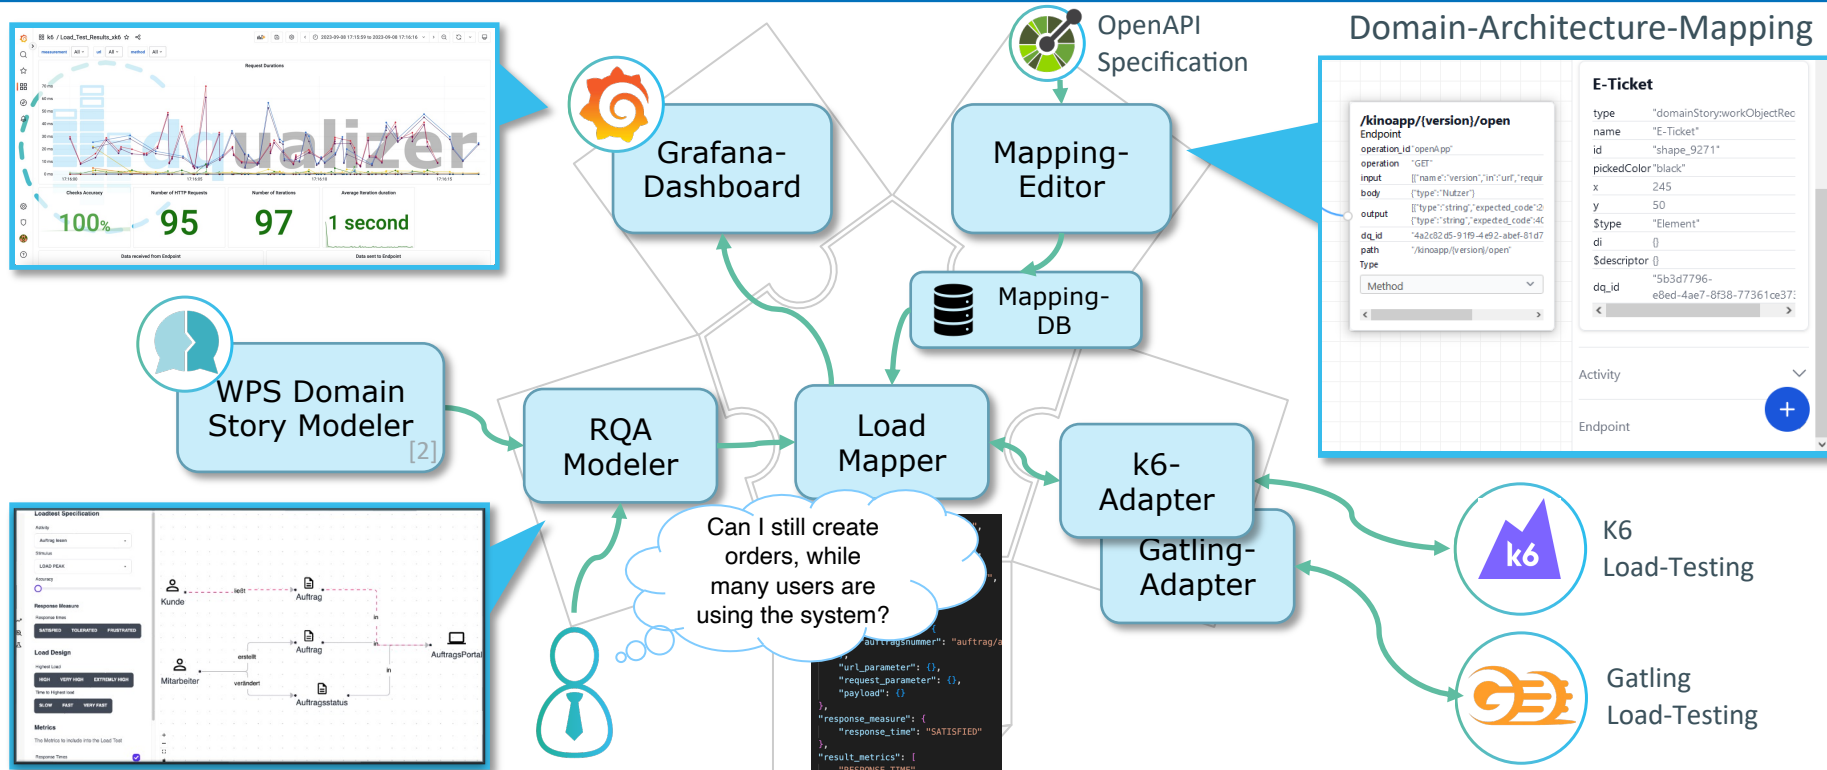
OpenAPI Specification

Domain-Architecture-Mapping

k6 / Load_Test_Results_xk6

Request Durations

dqualizer

Checks Accuracy
100%

Number of HTTP Requests
95

Number of Iterations
97

Average Iteration duration
1 second

Data received from Endpoint

Data sent to Endpoint

Grafana-Dashboard

Mapping-Editor

Mapping-DB

E-Ticket

| | |
|---|---|
| type | "domainStory:workObjectRec |
| name | "E-Ticket" |
| id | "shape_9271" |
| pickedColor | "black" |
| x | 245 |
| y | 50 |
| $type | "Element" |
| di | {} |
| $descriptor | {} |
| dq_id | "5b3d7796-e8ed-4ae7-8f38-77361ce37 |

/kinoapp/{version}/open
Endpoint

| | |
|---|---|
| operation_id | "openApp" |
| operation | "GET" |
| input | [{"name":"version","in":"url","requir |
| body | {"type":"Nutzer"} |
| output | [{"type":"string","expected_code":2 {"type":"string","expected_code":4 |
| dq_id | "4a2c82d5-91f9-4e92-abef-81d7 |
| path | "/kinoapp/{version}/open" |
| Type | |

Method

Activity

Endpoint

WPS Domain Story Modeler [2]

RQA Modeler

Load Mapper

k6-Adapter

Gatling-Adapter

K6 Load-Testing

Gatling Load-Testing

Can I still create orders, while many users are using the system?

Loadtest Specification

Activity

Auftrag lesen

Stimulus

LOAD PEAK

Accuracy

Response Measure

Response times

SATISFIED TOLERATED FRUSTRATED

Load Design

Highest Load

HIGH VERY HIGH EXTREMLY HIGH

Time to Highest load

SLOW FAST VERY FAST

Metrics

The Metrics to include into the Load Test

Response Times

Kunde

liest

Auftrag

Auftrag

Mitarbeiter

erstellt

verändert

Auftragsstatus

AuftragsPortal

in

"auftragsnummer": "auftrag/a
"url_parameter": {},
"request_parameter": {},
"payload": {}
},
"response_measure": {
"response_time": "SATISFIED"
},
"result_metrics": [